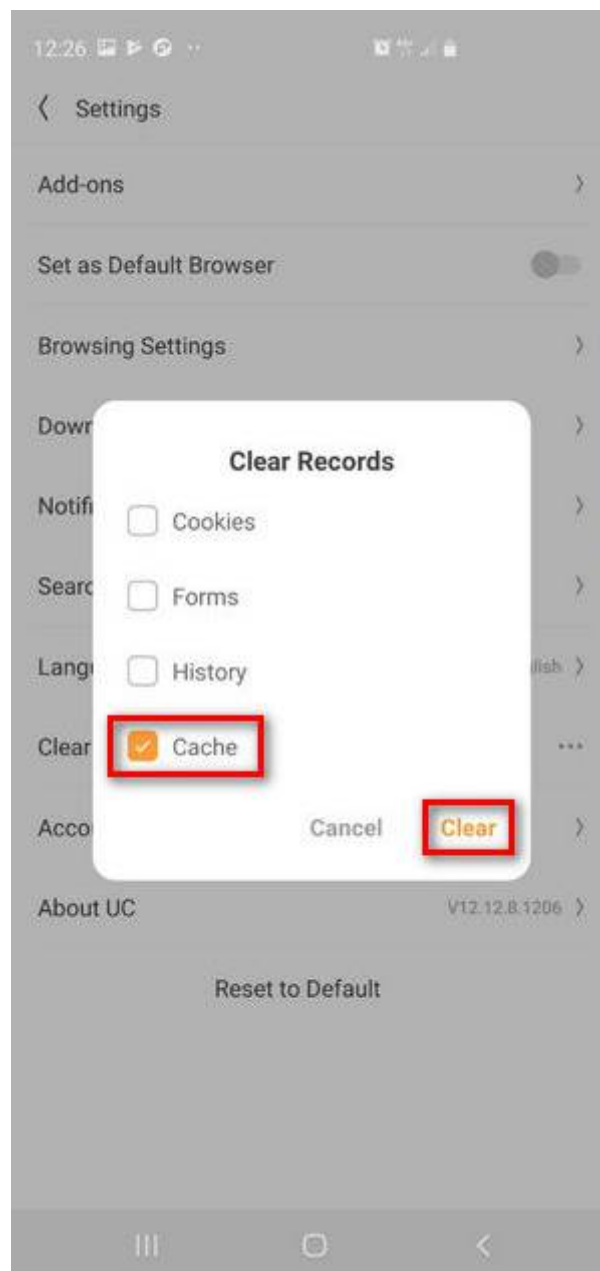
12:26

Settings

Add-ons

Set as Default Browser

Browsing Settings

Dowr

Notifi

Searc

Langu

lish

Clear

Acco

Clear Records

Cookies

Forms

History

Cache

Cancel Clear

About UC

V12.12.8.1206

Reset to Default